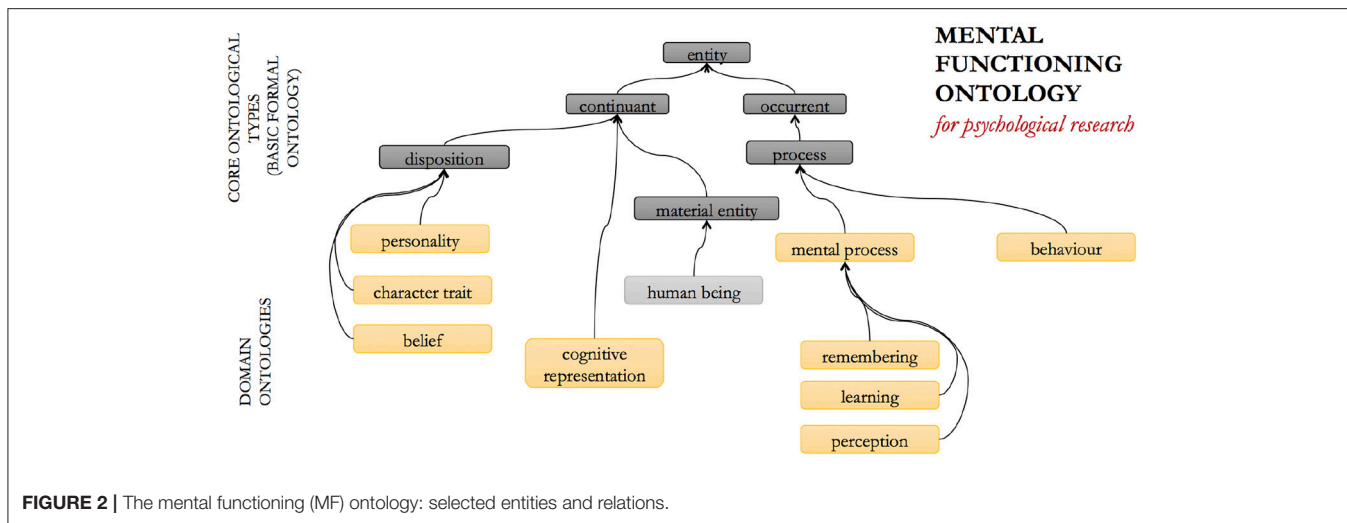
CORE ONTOLOGICAL TYPES (BASIC FORMAL ONTOLOGY)

MENTAL FUNCTIONING ONTOLOGY
for psychological research

entity

continuant

occurrent

disposition

process

material entity

personality

mental process

behaviour

character trait

human being

DOMAIN ONTOLOGIES

belief

cognitive representation

remembering

learning

perception

**FIGURE 2 |** The mental functioning (MF) ontology: selected entities and relations.